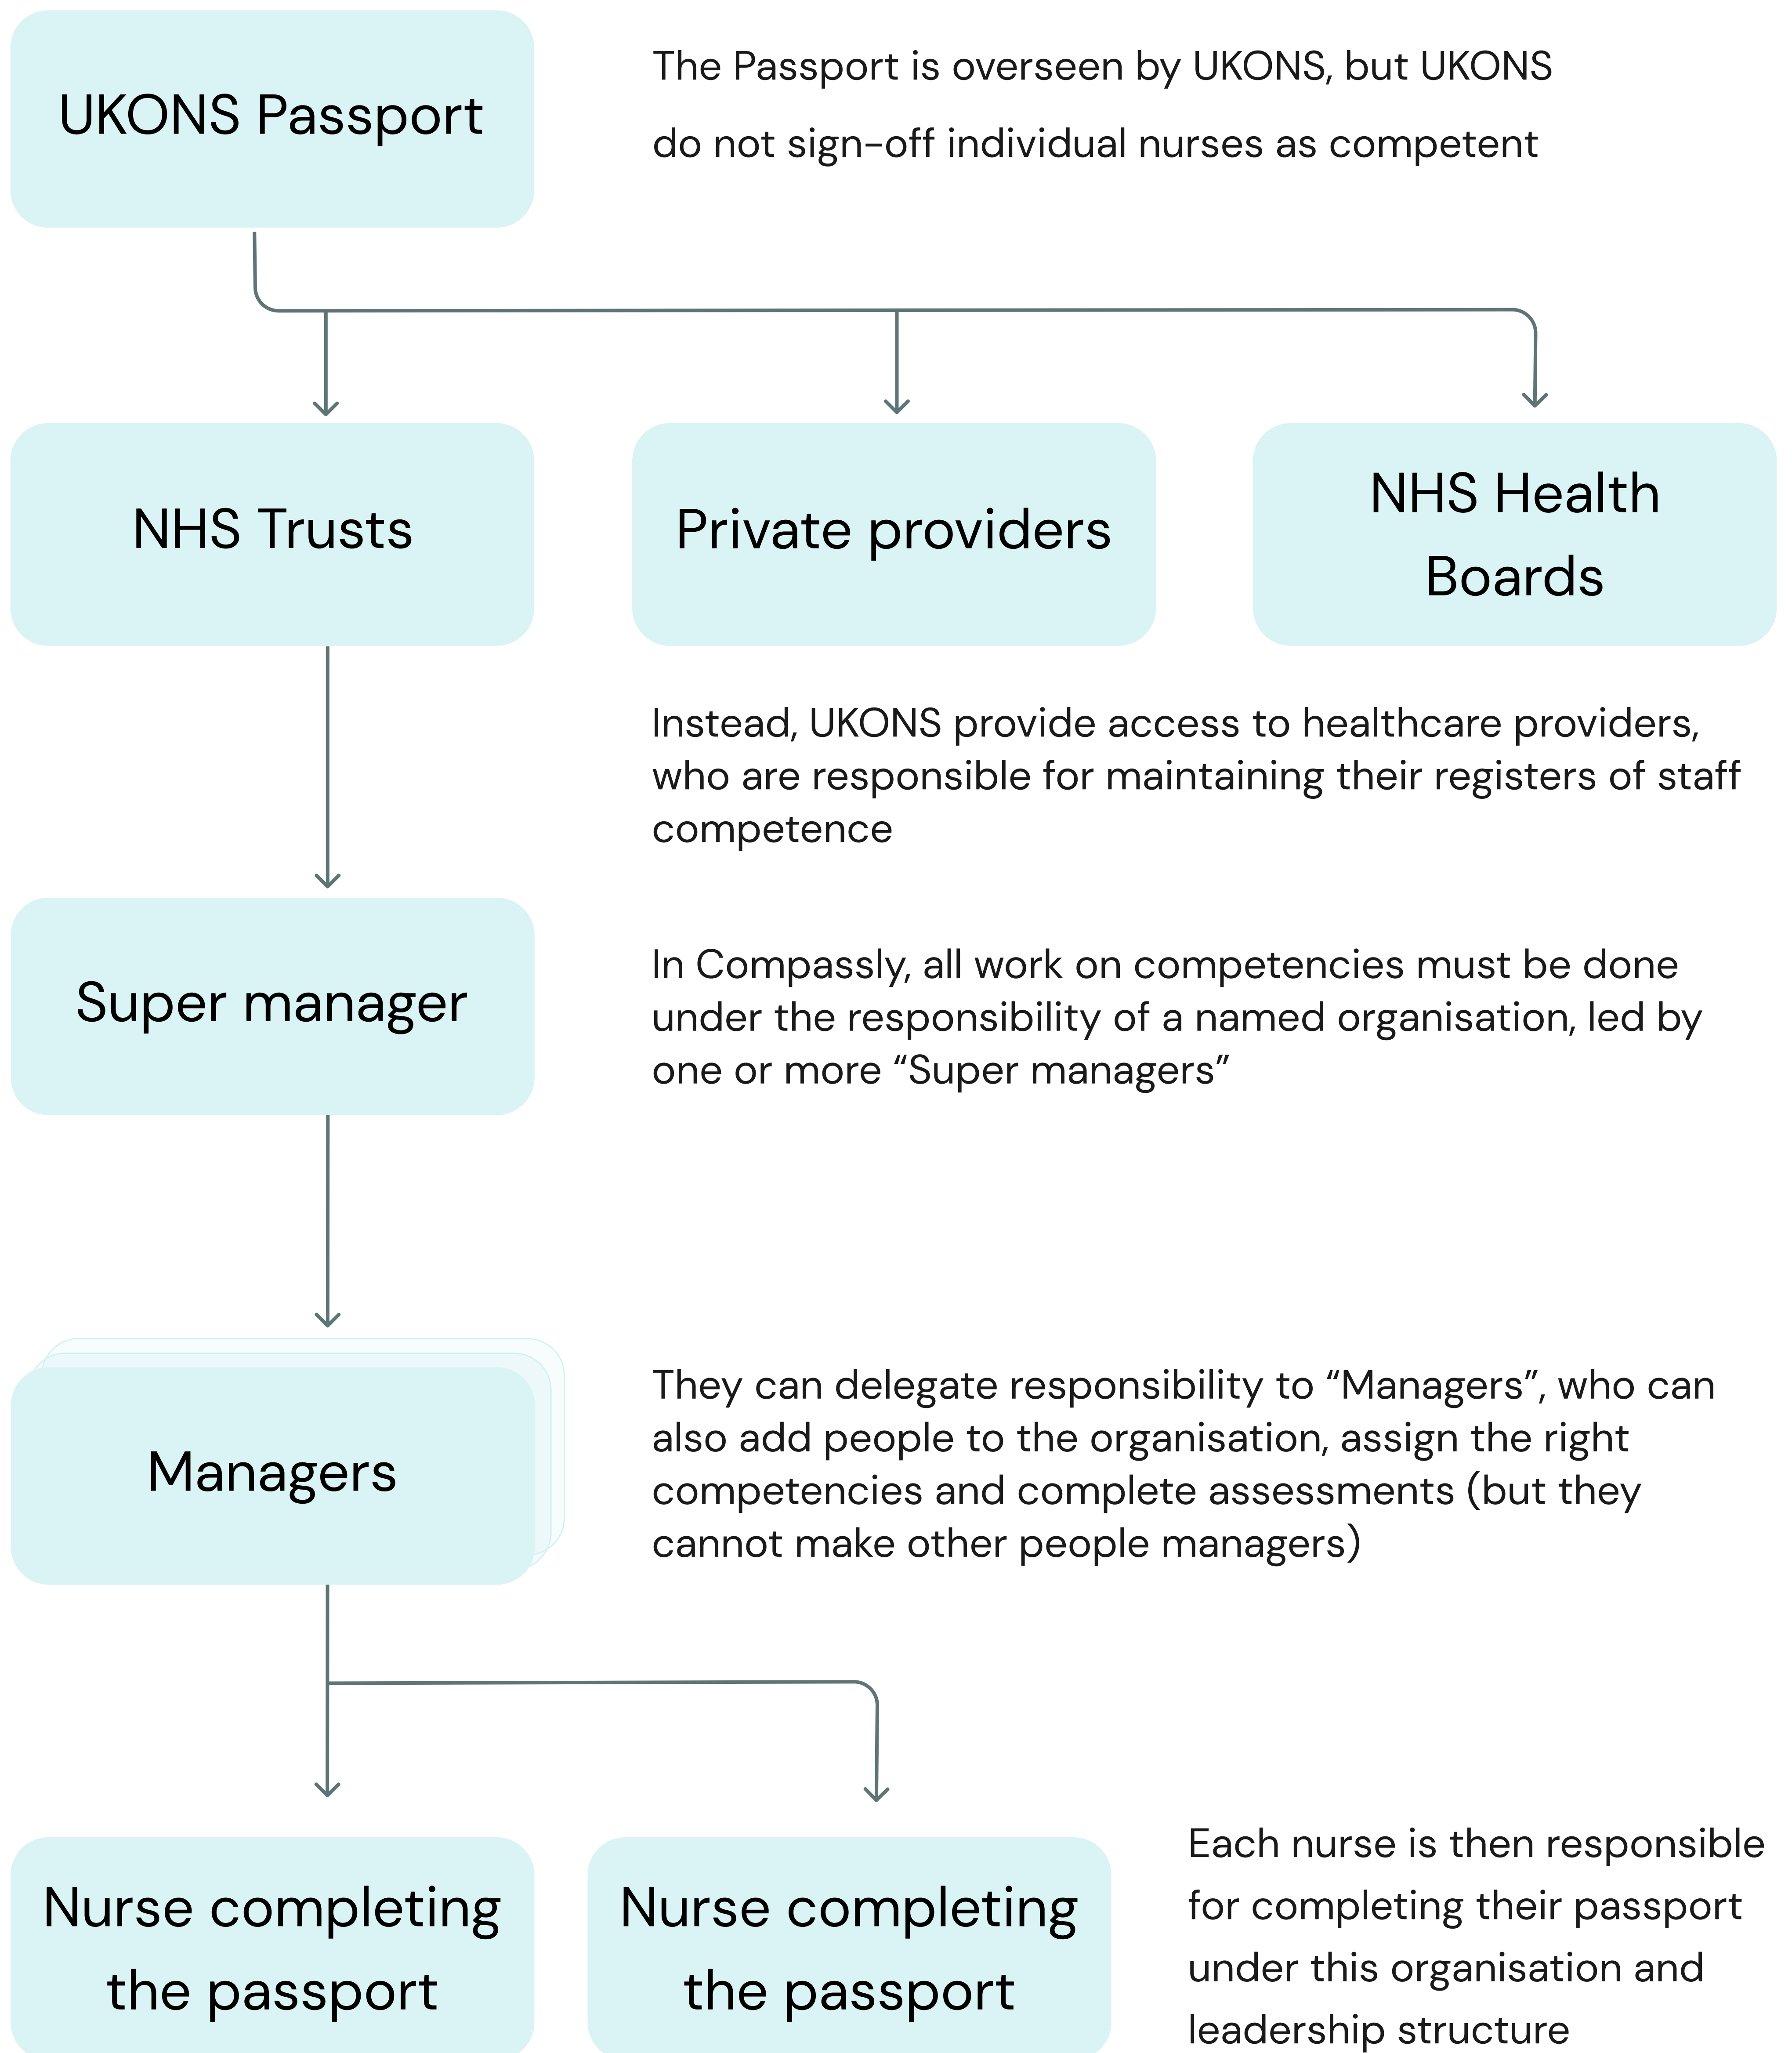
UKONS Passport

The Passport is overseen by UKONS, but UKONS do not sign-off individual nurses as competent

NHS Trusts

Private providers

NHS Health Boards

Instead, UKONS provide access to healthcare providers, who are responsible for maintaining their registers of staff competence

Super manager

In Compassly, all work on competencies must be done under the responsibility of a named organisation, led by one or more “Super managers”

Managers

They can delegate responsibility to “Managers”, who can also add people to the organisation, assign the right competencies and complete assessments (but they cannot make other people managers)

Nurse completing the passport

Nurse completing the passport

Each nurse is then responsible for completing their passport under this organisation and leadership structure